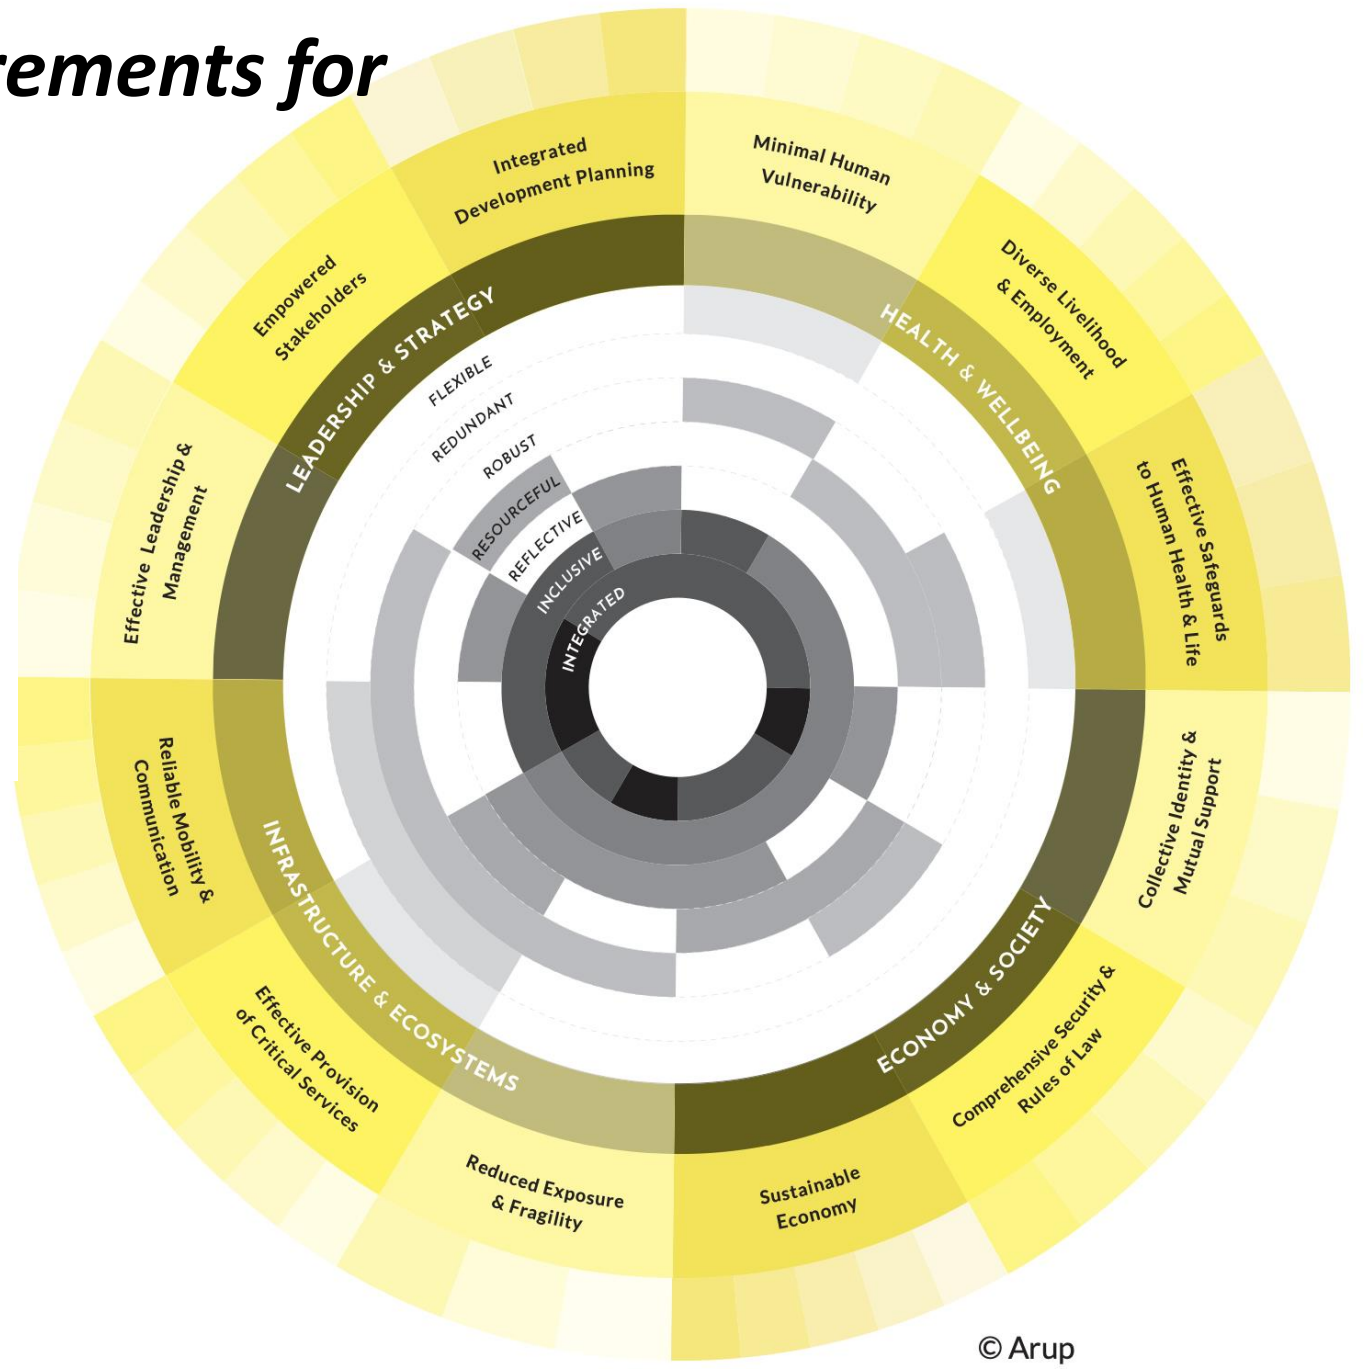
rements for

Integrated Development Planning

Minimal Human Vulnerability

Empowered Stakeholders

Diverse Livelihood & Employment

LEADERSHIP & STRATEGY

HEALTH & WELLBEING

FLEXIBLE

REDUNDANT

ROBUST

RESOURCEFUL

REFLECTIVE

INCLUSIVE

INTEGRATED

Effective Leadership & Management

Effective Safeguards to Human Health & Life

Reliable Mobility & Communication

Collective Identity & Mutual Support

INFRASTRUCTURE & ECOSYSTEMS

ECONOMY & SOCIETY

Effective Provision of Critical Services

Comprehensive Security & Rules of Law

Reduced Exposure & Fragility

Sustainable Economy

© Arup